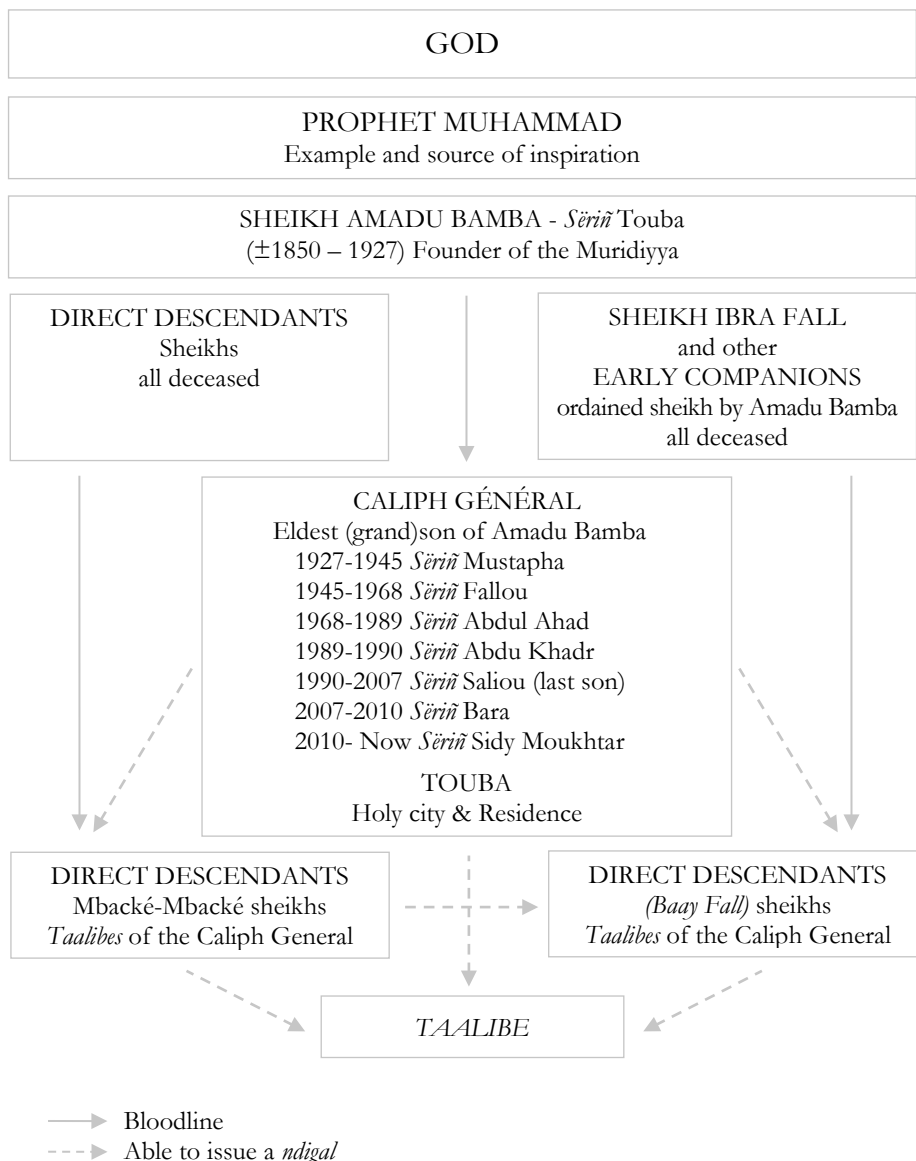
GOD

PROPHET MUHAMMAD
Example and source of inspiration

SHEIKH AMADU BAMBA - Sëriñ Touba
(±1850 – 1927) Founder of the Muridiyya

DIRECT DESCENDANTS
Sheikhs
all deceased

SHEIKH IBRA FALL
and other
EARLY COMPANIONS
ordained sheikh by Amadu Bamba
all deceased

CALIPH GÉNÉRAL
Eldest (grand)son of Amadu Bamba
1927-1945 Sëriñ Mustapha
1945-1968 Sëriñ Fallou
1968-1989 Sëriñ Abdul Ahad
1989-1990 Sëriñ Abdu Khadr
1990-2007 Sëriñ Saliou (last son)
2007-2010 Sëriñ Bara
2010- Now Sëriñ Sidy Moukhtar

TOUBA
Holy city & Residence

DIRECT DESCENDANTS
Mbacké-Mbacké sheikhs
Taalibes of the Caliph General

DIRECT DESCENDANTS
(Baay Fall) sheikhs
Taalibes of the Caliph General

TAALIBE

Bloodline
Able to issue a ndigal